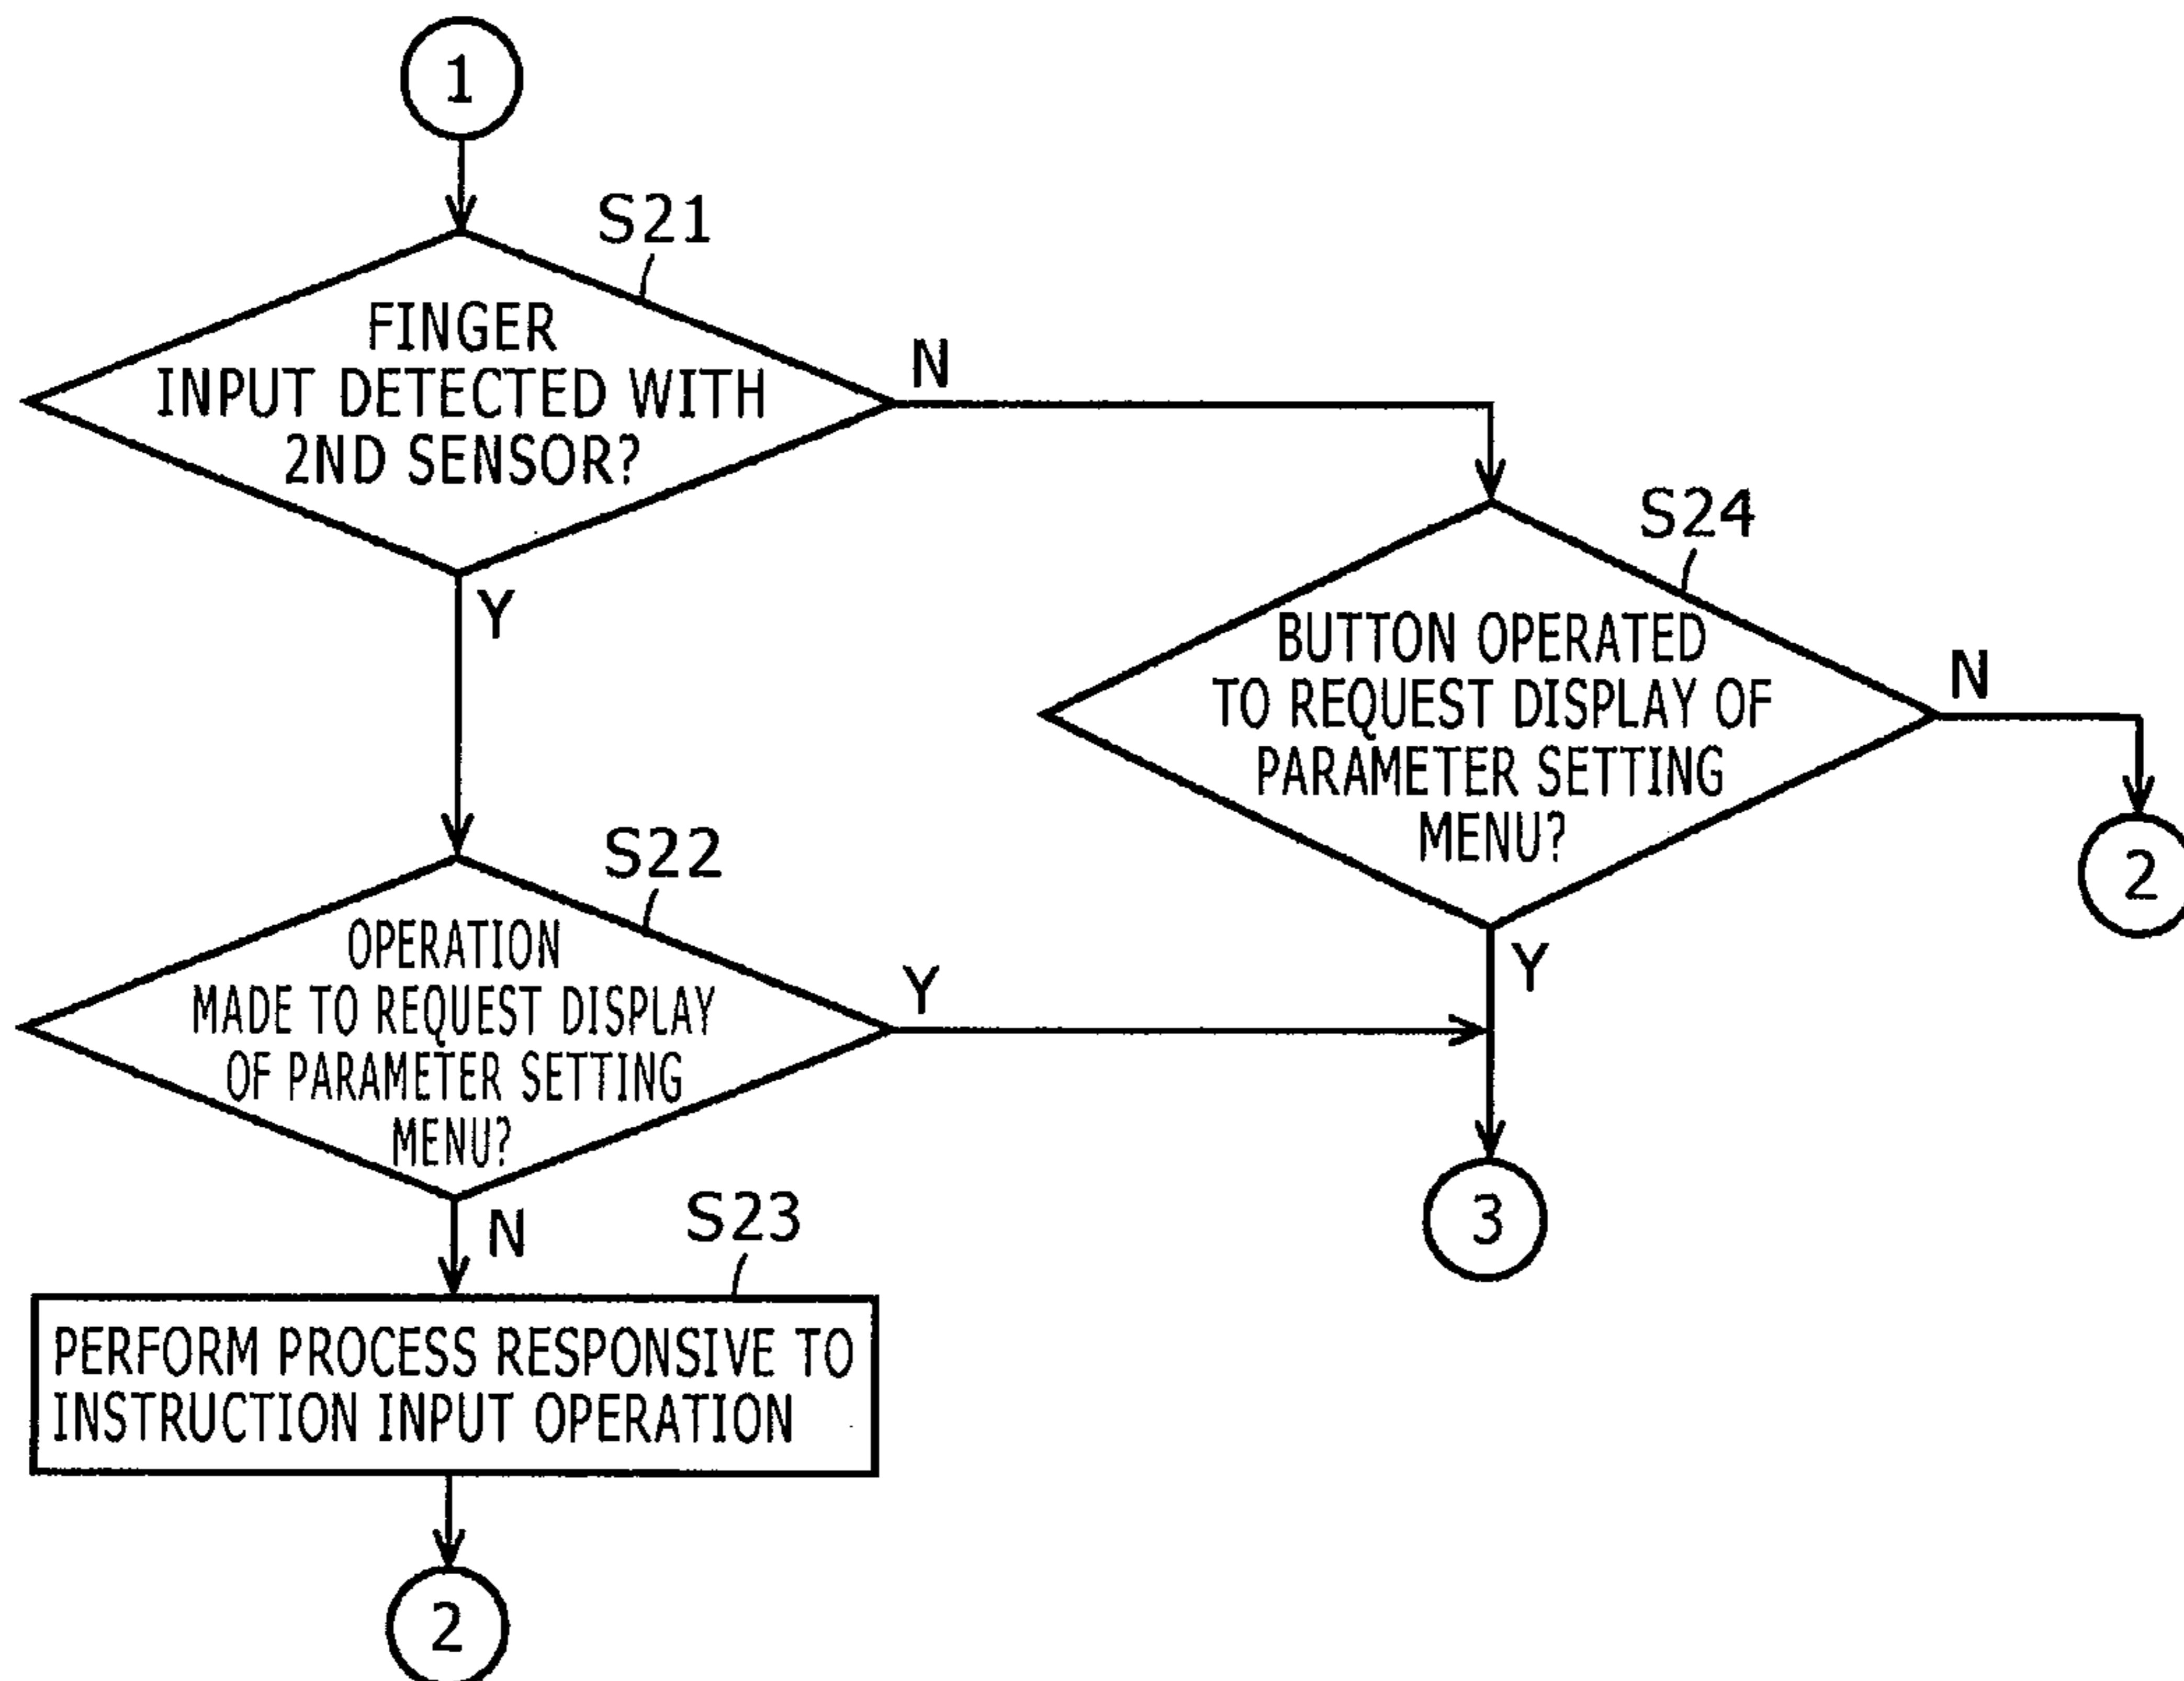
1

S21

FINGER INPUT DETECTED WITH 2ND SENSOR?

N

Y

S24

BUTTON OPERATED TO REQUEST DISPLAY OF PARAMETER SETTING MENU?

N

2

Y

S22

OPERATION MADE TO REQUEST DISPLAY OF PARAMETER SETTING MENU?

Y

N

S23

PERFORM PROCESS RESPONSIVE TO INSTRUCTION INPUT OPERATION

3

2